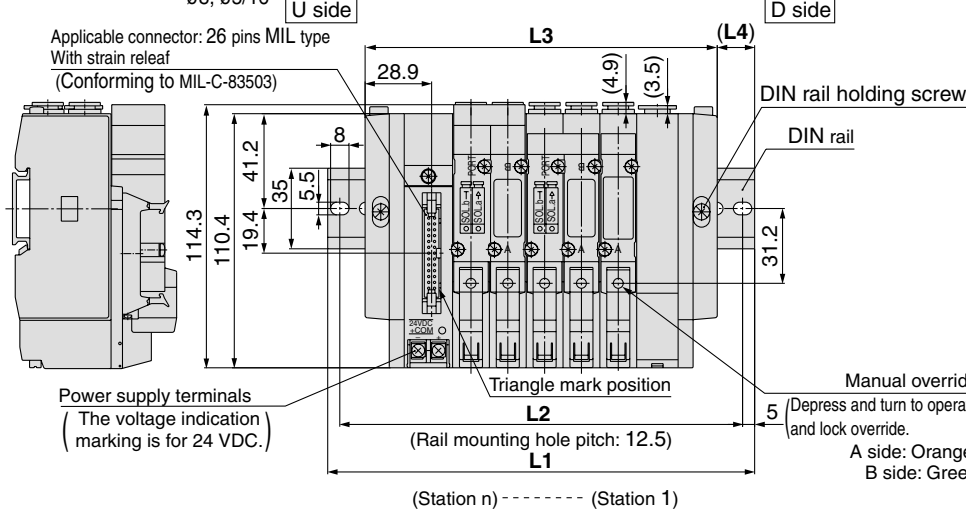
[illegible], ø8/10

U side

D side

Applicable connector: 26 pins MIL type
With strain releaf
(Conforming to MIL-C-83503)

L3

(L4)

28.9

(4.9)

(3.5)

DIN rail holding screw

DIN rail

8

41.2

5.5

35

114.3

110.4

19.4

31.2

PORT

SOL.b

SOL.a

24VDC
+COM

Power supply terminals
(The voltage indication marking is for 24 VDC.)

Triangle mark position

Manual overrid
(Depress and turn to opera and lock override.
A side: Orange
B side: Gree

L2

5

(Rail mounting hole pitch: 12.5)

L1

(Station n) -------- (Station 1)